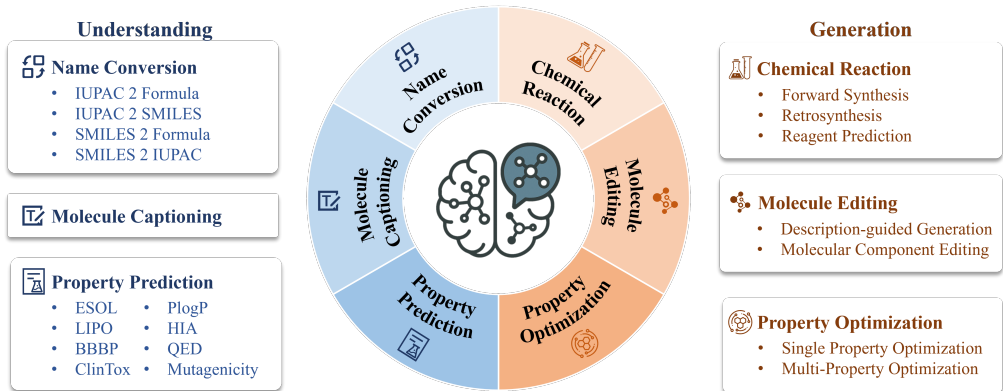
Understanding

Name Conversion
- IUPAC 2 Formula
- IUPAC 2 SMILES
- SMILES 2 Formula
- SMILES 2 IUPAC

Molecule Captioning

Property Prediction
- ESOL
- LIPO
- BBBP
- ClinTox
- PlogP
- HIA
- QED
- Mutagenicity

Name Conversion

Chemical Reaction

Molecule Editing

Property Optimization

Property Prediction

Molecule Captioning

Generation

Chemical Reaction
- Forward Synthesis
- Retrosynthesis
- Reagent Prediction

Molecule Editing
- Description-guided Generation
- Molecular Component Editing

Property Optimization
- Single Property Optimization
- Multi-Property Optimization